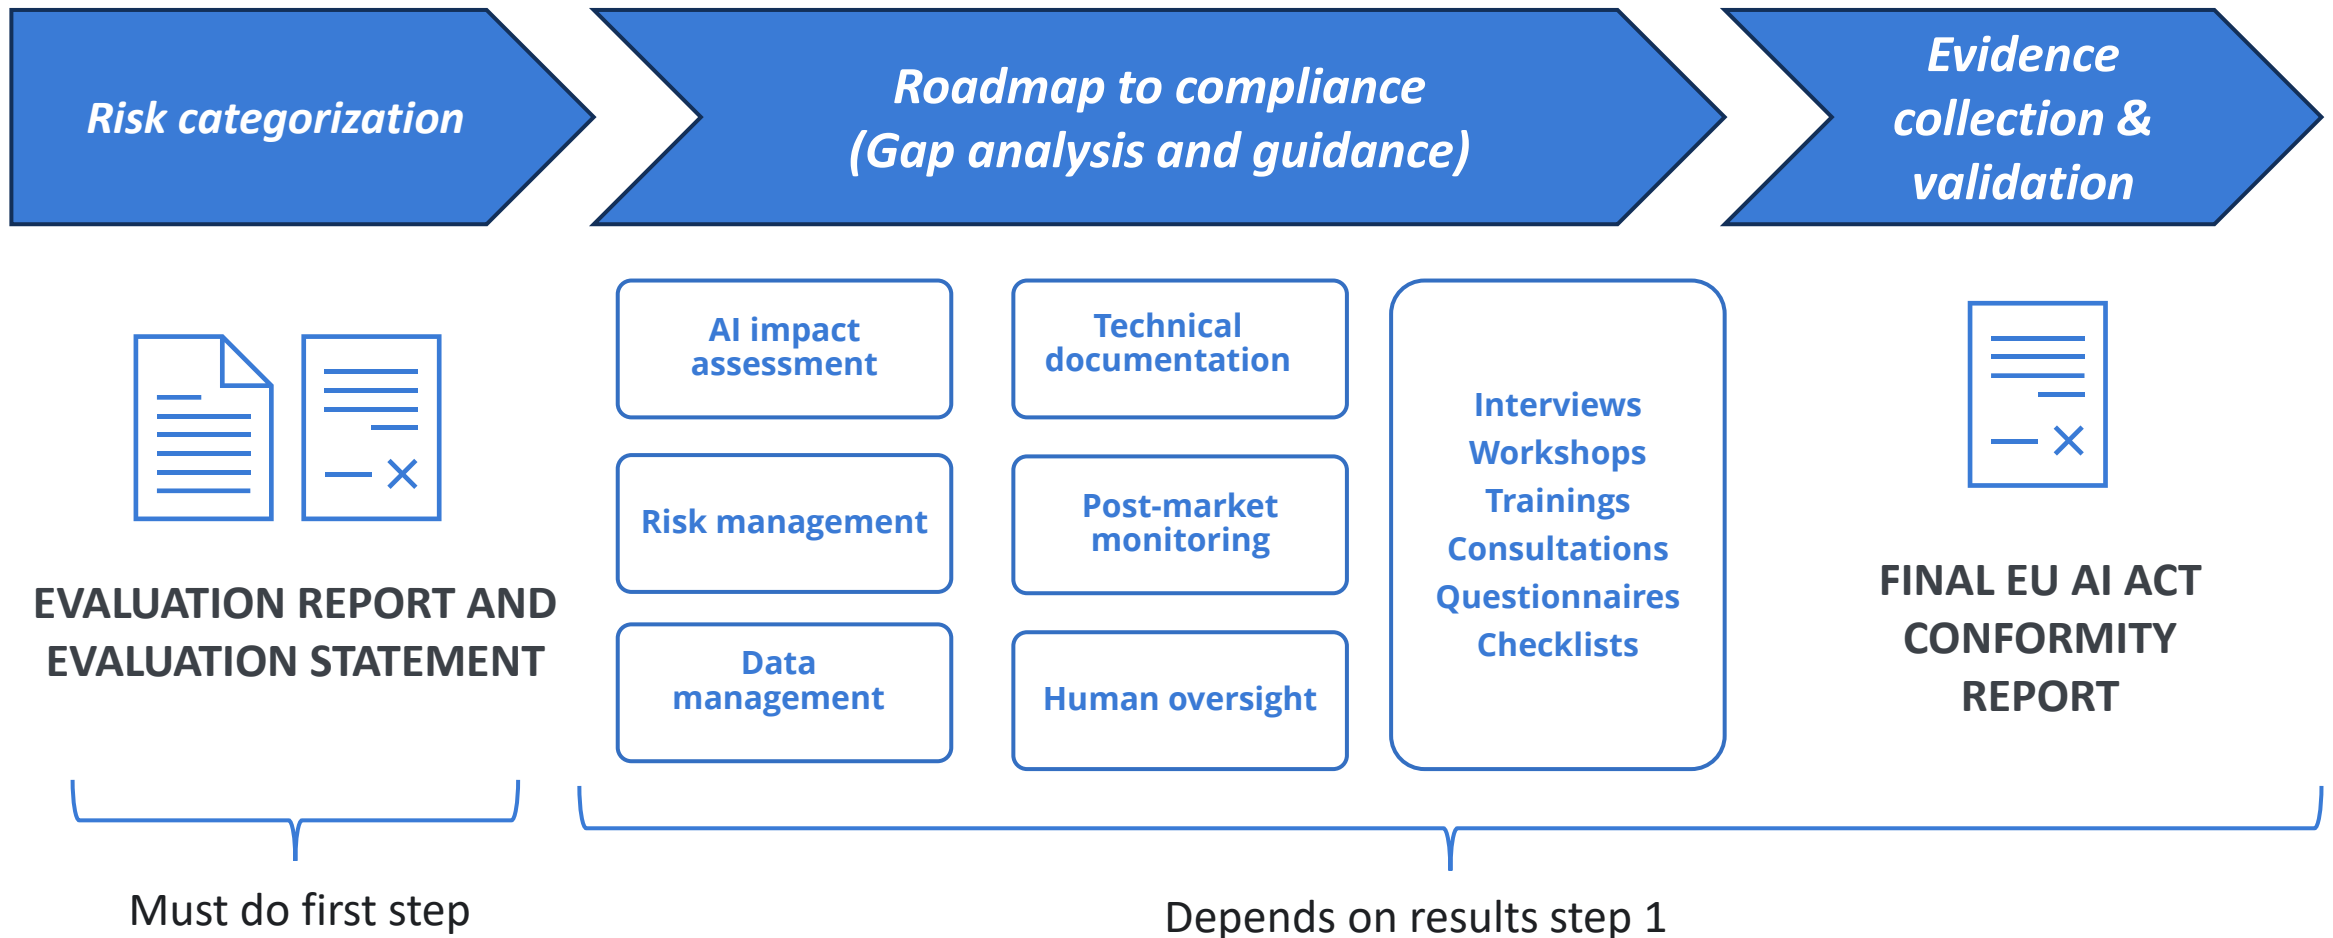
Risk categorization

Roadmap to compliance
(Gap analysis and guidance)

Evidence collection & validation

EVALUATION REPORT AND EVALUATION STATEMENT

AI impact assessment

Technical documentation

Risk management

Post-market monitoring

Data management

Human oversight

Interviews
Workshops
Trainings
Consultations
Questionnaires
Checklists

FINAL EU AI ACT CONFORMITY REPORT

Must do first step

Depends on results step 1